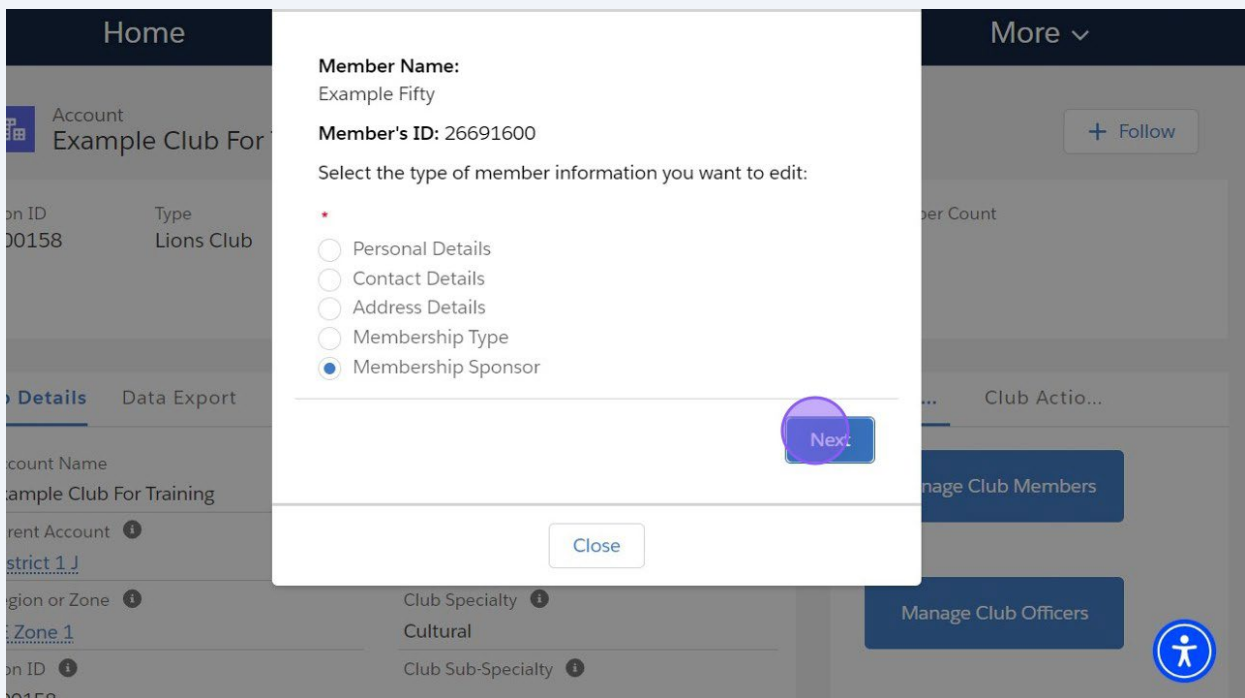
Home

More

Account
Example Club For

+ Follow

on ID
00158

Type
Lions Club

ber Count

Details Data Export

Club Actio...

count Name
ample Club For Training

rent Account
strict 1 J

gion or Zone
Zone 1

on ID

Club Specialty
Cultural

Club Sub-Specialty

nage Club Members

Manage Club Officers

Member Name:
Example Fifty

Member's ID: 26691600

Select the type of member information you want to edit:

*

Personal Details
Contact Details
Address Details
Membership Type
Membership Sponsor

Next

Close